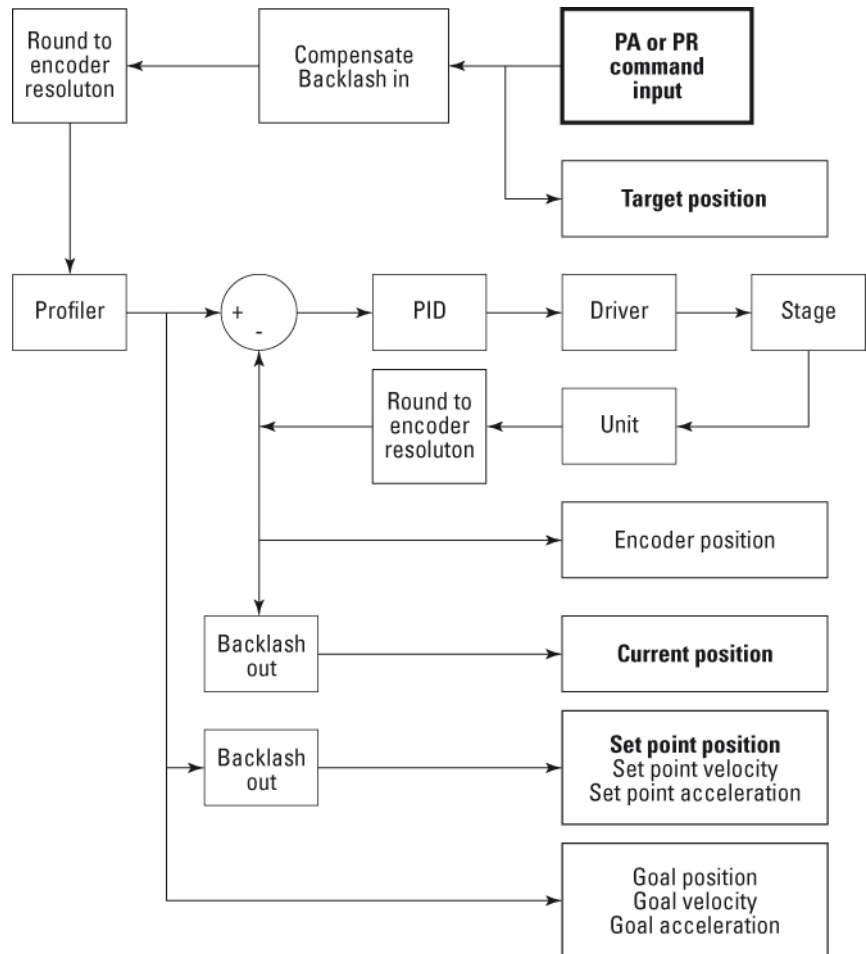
Round to encoder resoluton

Compensate Backlash in

PA or PR command input

Target position

Profiler

+

-

PID

Driver

Stage

Round to encoder resoluton

Unit

Encoder position

Backlash out

Current position

Backlash out

Set point position
Set point velocity
Set point acceleration

Goal position
Goal velocity
Goal acceleration